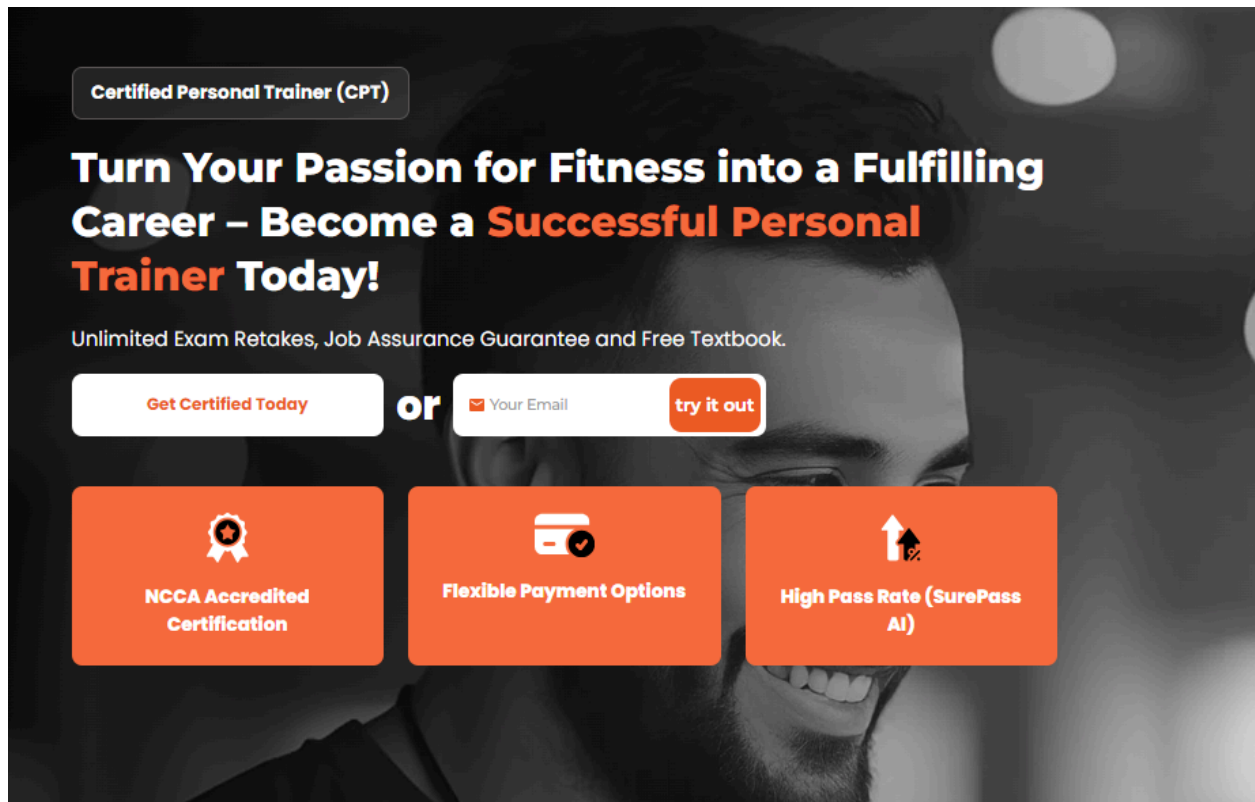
Certified Personal Trainer (CPT)

Turn Your Passion for Fitness into a Fulfilling Career – Become a Successful Personal Trainer Today!

Unlimited Exam Retakes, Job Assurance Guarantee and Free Textbook.

Get Certified Today

or

Your Email

try it out

NCCA Accredited Certification

Flexible Payment Options

High Pass Rate (SurePass AI)